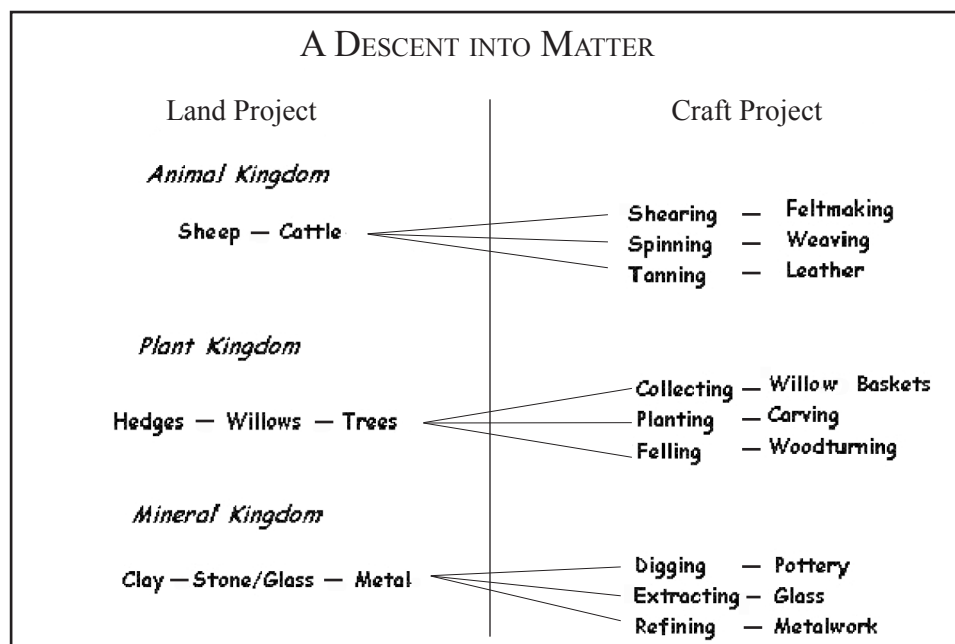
A Descent into Matter

Land Project

Craft Project

Animal Kingdom

Sheep — Cattle

Shearing — Feltmaking
Spinning — Weaving
Tanning — Leather

Plant Kingdom

Hedges — Willows — Trees

Collecting — Willow Baskets
Planting — Carving
Felling — Woodturning

Mineral Kingdom

Clay — Stone/Glass — Metal

Digging — Pottery
Extracting — Glass
Refining — Metalwork